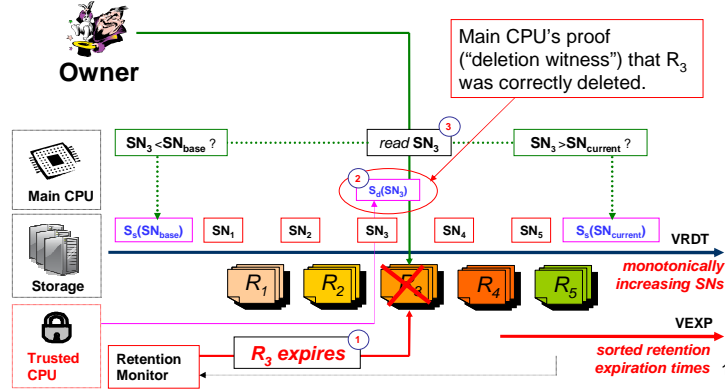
Owner

Main CPU's proof ("deletion witness") that $R_3$ was correctly deleted.

$SN_3 < SN_{base}$ ?

read $SN_3$

3

$SN_3 > SN_{current}$ ?

Main CPU

2

$S_d(SN_3)$

Storage

$S_s(SN_{base})$

$SN_1$

$SN_2$

$SN_3$

$SN_4$

$SN_5$

$S_s(SN_{current})$

VRDT

$R_1$

$R_2$

$R_3$

$R_4$

$R_5$

monotonically increasing SNs

Trusted CPU

1

VEXP

Retention Monitor

$R_3$ expires

sorted retention expiration times